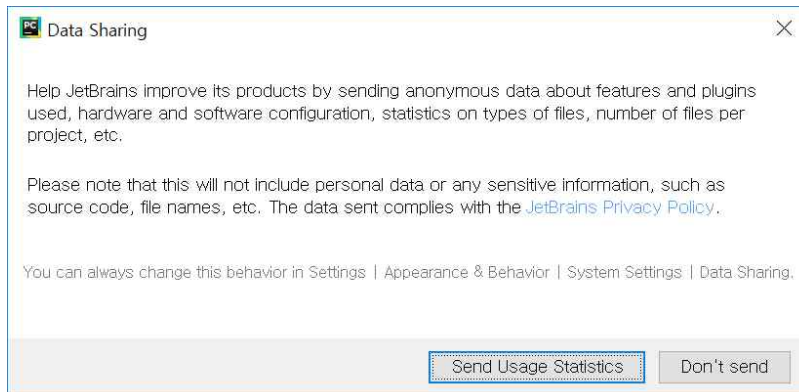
PC Data Sharing

×

Help JetBrains improve its products by sending anonymous data about features and plugins used, hardware and software configuration, statistics on types of files, number of files per project, etc.

Please note that this will not include personal data or any sensitive information, such as source code, file names, etc. The data sent complies with the JetBrains Privacy Policy.

You can always change this behavior in Settings | Appearance & Behavior | System Settings | Data Sharing.

Send Usage Statistics

Don't send